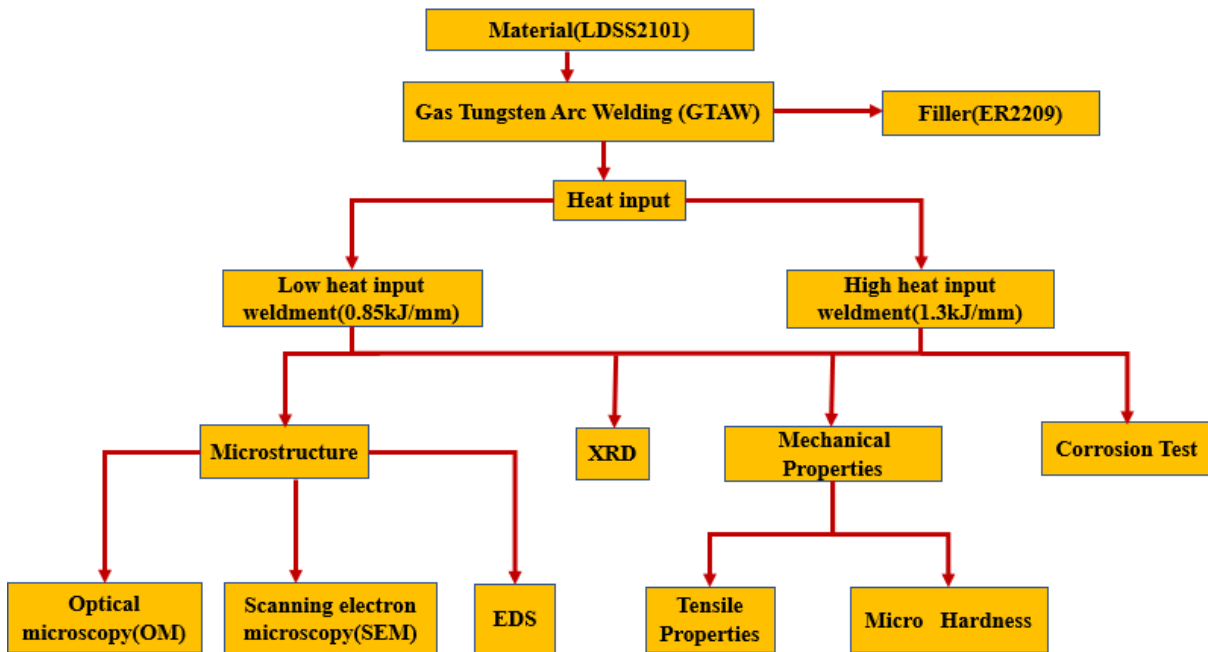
Material(LDSS2101)

Gas Tungsten Arc Welding (GTAW)

Filler(ER2209)

Heat input

Low heat input weldment(0.85kJ/mm)

High heat input weldment(1.3kJ/mm)

Microstructure

XRD

Mechanical Properties

Corrosion Test

Optical microscopy(OM)

Scanning electron microscopy(SEM)

EDS

Tensile Properties

Micro Hardness